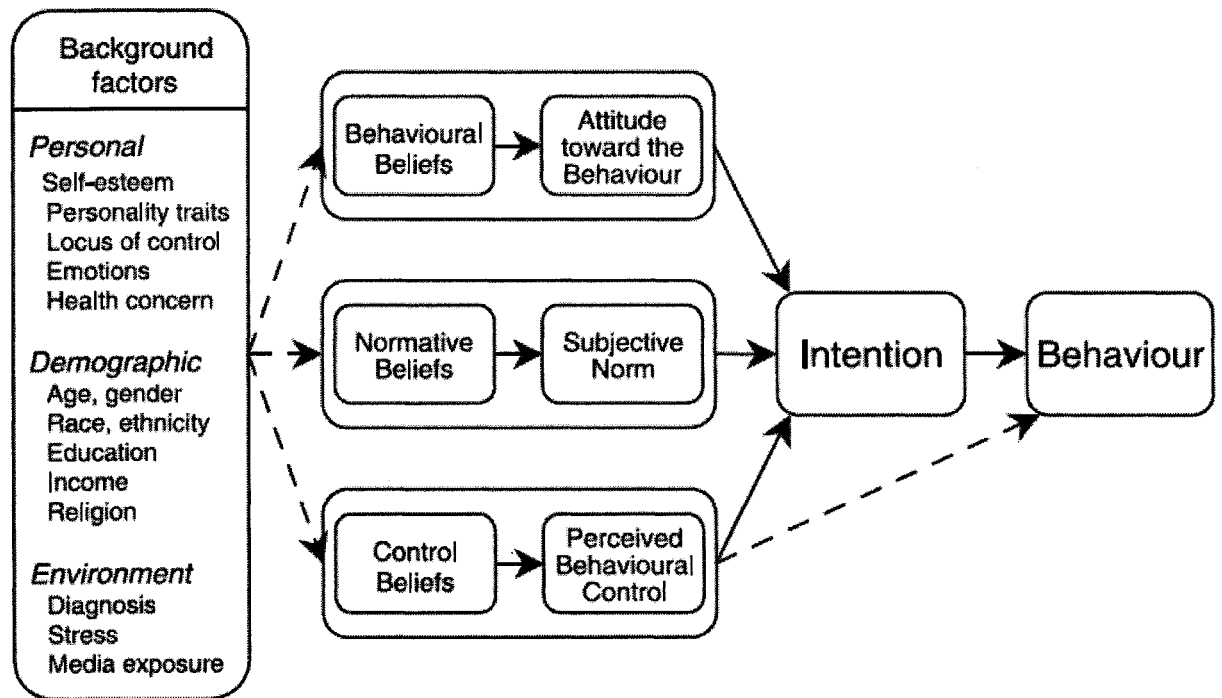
Background factors

Personal
Self-esteem
Personality traits
Locus of control
Emotions
Health concern

Demographic
Age, gender
Race, ethnicity
Education
Income
Religion

Environment
Diagnosis
Stress
Media exposure

Behavioural Beliefs

Attitude toward the Behaviour

Normative Beliefs

Subjective Norm

Control Beliefs

Perceived Behavioural Control

Intention

Behaviour